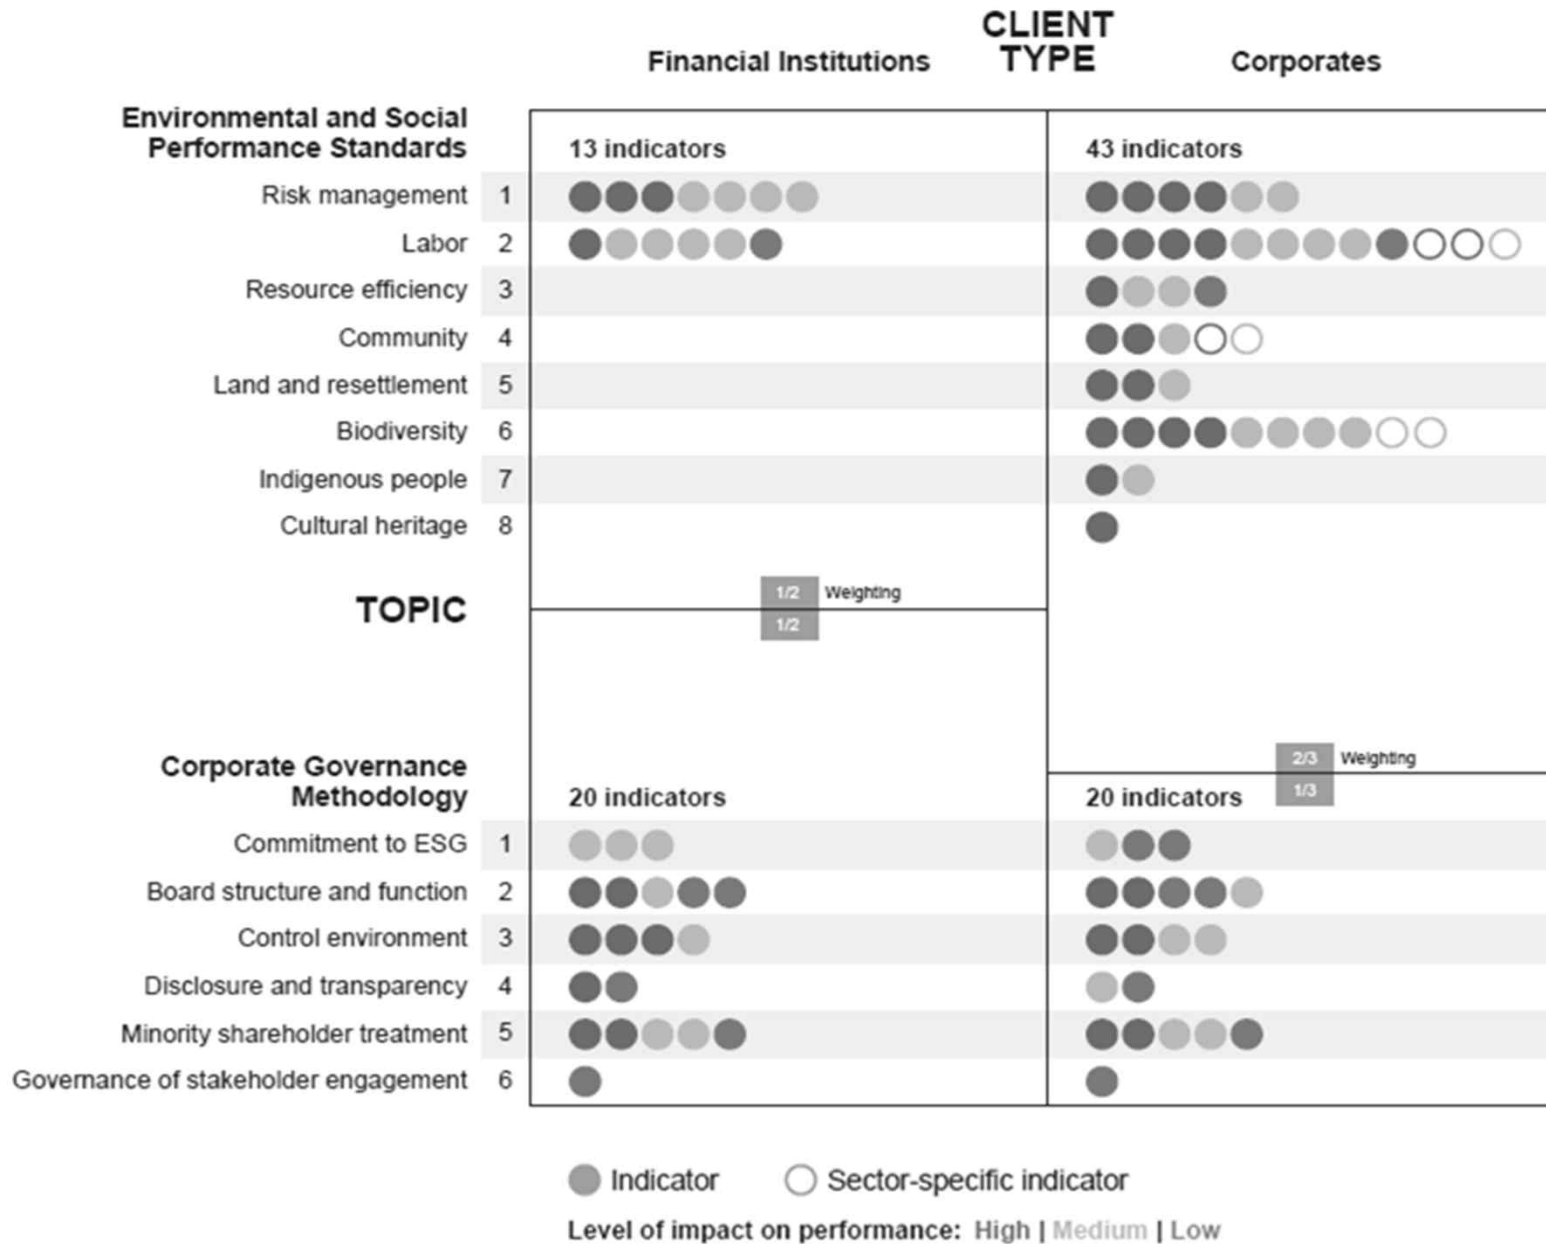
CLIENT TYPE

Financial Institutions

Corporates

Environmental and Social Performance Standards

13 indicators

43 indicators

Risk management 1

Labor 2

Resource efficiency 3

Community 4

Land and resettlement 5

Biodiversity 6

Indigenous people 7

Cultural heritage 8

TOPIC

1/2 Weighting
1/2

2/3 Weighting
1/3

Corporate Governance Methodology

20 indicators

20 indicators

Commitment to ESG 1

Board structure and function 2

Control environment 3

Disclosure and transparency 4

Minority shareholder treatment 5

Governance of stakeholder engagement 6

Indicator Sector-specific indicator

Level of impact on performance: High | Medium | Low